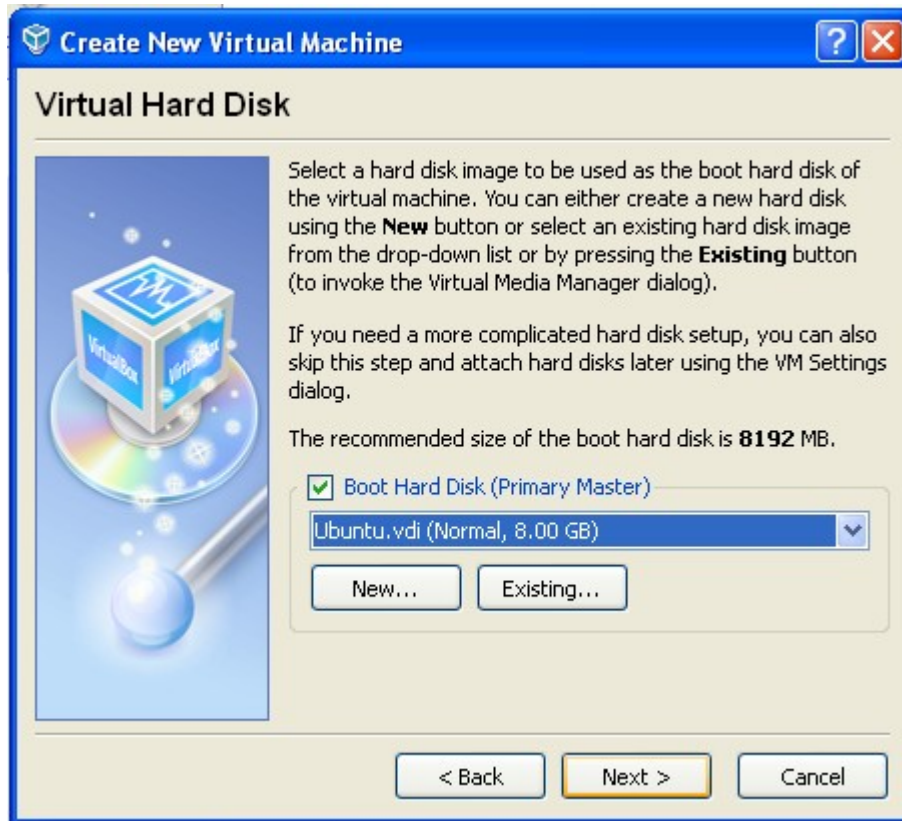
Create New Virtual Machine

?

Virtual Hard Disk

Select a hard disk image to be used as the boot hard disk of the virtual machine. You can either create a new hard disk using the **New** button or select an existing hard disk image from the drop-down list or by pressing the **Existing** button (to invoke the Virtual Media Manager dialog).

If you need a more complicated hard disk setup, you can also skip this step and attach hard disks later using the VM Settings dialog.

The recommended size of the boot hard disk is **8192** MB.

Boot Hard Disk (Primary Master)

Ubuntu.vdi (Normal, 8.00 GB)

New...

Existing...

< Back

Next >

Cancel